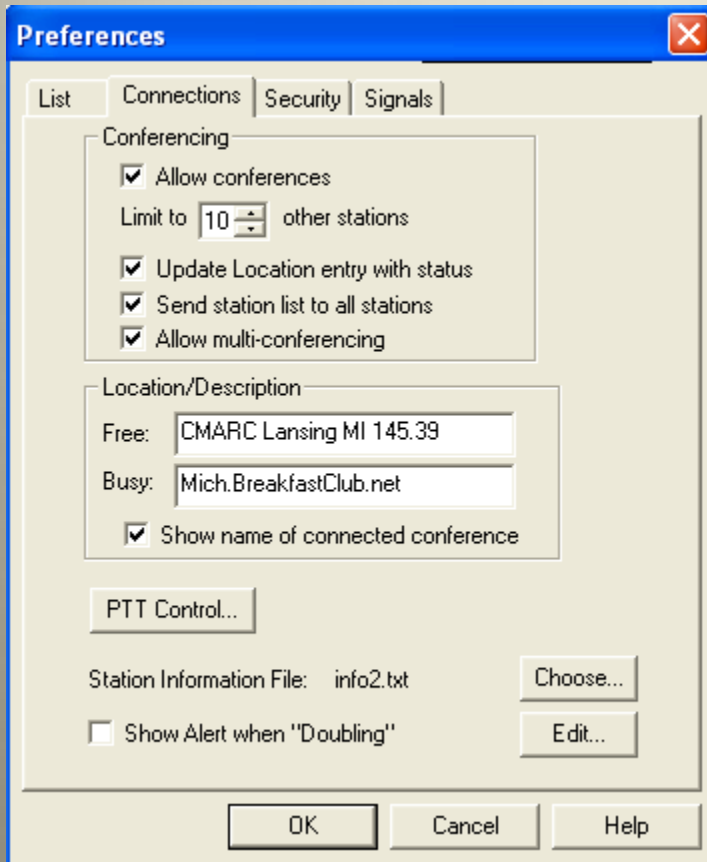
Preferences

List | Connections | Security | Signals

Conferencing
☑ Allow conferences
Limit to 10 other stations
☑ Update Location entry with status
☑ Send station list to all stations
☑ Allow multi-conferencing

Location/Description
Free: CMARC Lansing MI 145.39
Busy: Mich.BreakfastClub.net
☑ Show name of connected conference

PTT Control...

Station Information File: info2.txt
Choose...

☐ Show Alert when "Doubling"
Edit...

OK | Cancel | Help